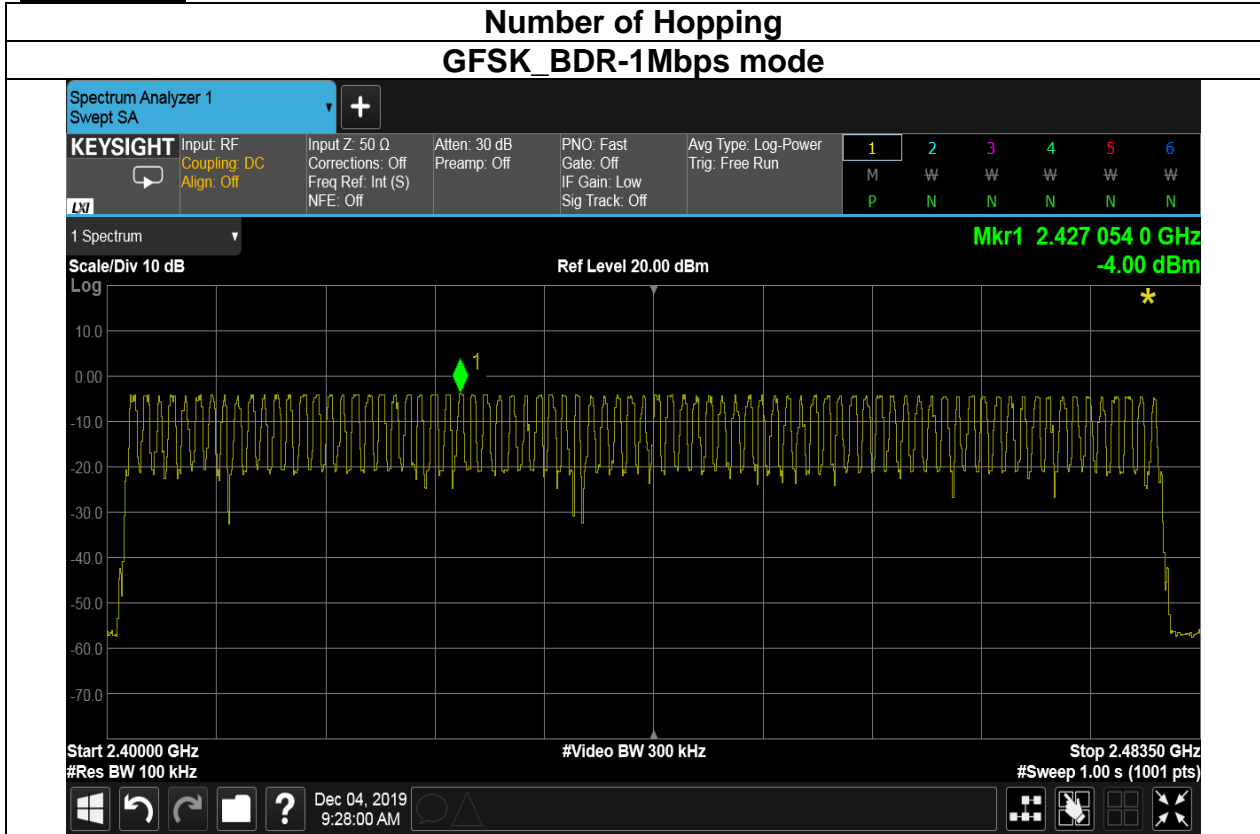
Number of Hopping

GFSK_BDR-1Mbps mode

Spectrum Analyzer 1
Swept SA

KEYSIGHT
LXI
Input: RF
Coupling: DC
Align: Off
Input Z: 50 Ω
Corrections: Off
Freq Ref: Int (S)
NFE: Off
Atten: 30 dB
Preamp: Off
PNO: Fast
Gate: Off
IF Gain: Low
Sig Track: Off
Avg Type: Log-Power
Trig: Free Run

| 1 | 2 | 3 | 4 | 5 | 6 |
|---|---|---|---|---|---|
| M | W | W | W | W | W |
| P | N | N | N | N | N |

1 Spectrum

Mkr1 2.427 054 0 GHz
-4.00 dBm

Scale/Div 10 dB
Ref Level 20.00 dBm
Log

10.0
0.00
-10.0
-20.0
-30.0
-40.0
-50.0
-60.0
-70.0

1

Start 2.40000 GHz
#Res BW 100 kHz
#Video BW 300 kHz
Stop 2.48350 GHz
#Sweep 1.00 s (1001 pts)

Dec 04, 2019
9:28:00 AM